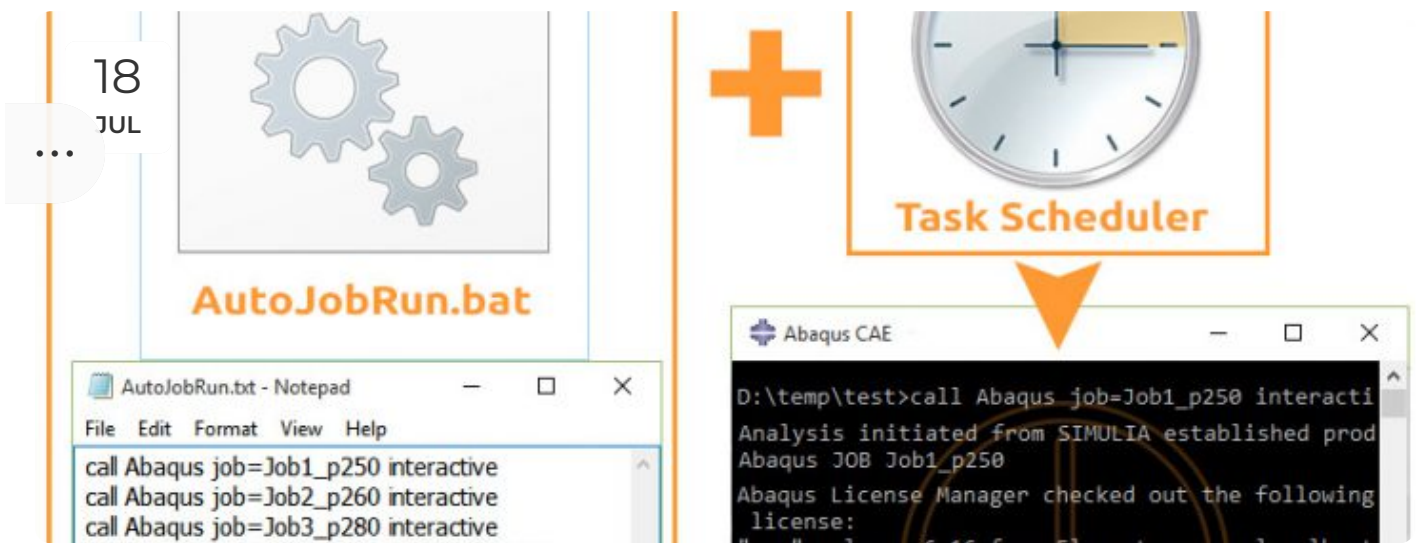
18
JUL
...

AutoJobRun.bat

Task Scheduler

AutoJobRun.txt - Notepad
File Edit Format View Help
call Abaqus job=Job1_p250 interactive
call Abaqus job=Job2_p260 interactive
call Abaqus job=Job3_p280 interactive

Abaqus CAE
D:\temp\test>call Abaqus job=Job1_p250 interacti
Analysis initiated from SIMULIA established prod
Abaqus JOB Job1_p250
Abaqus License Manager checked out the following
license:
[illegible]